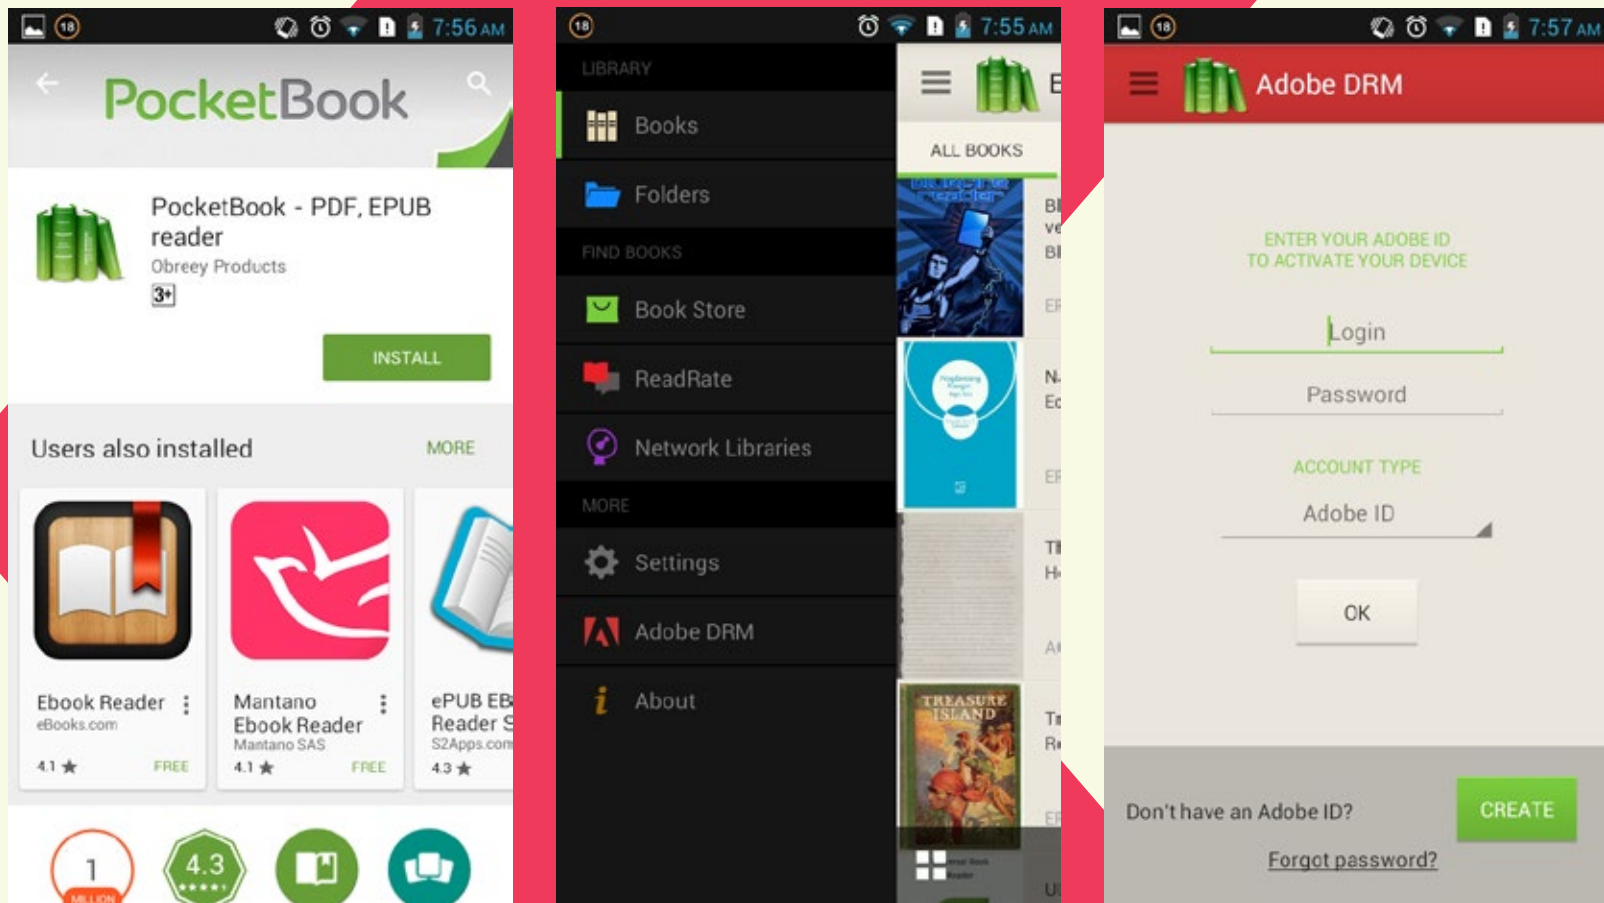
18 7:56 AM

PocketBook

PocketBook - PDF, EPUB reader
Obreey Products
3+

INSTALL

Users also installed MORE

Ebook Reader
eBooks.com
4.1 ★ FREE

Mantano Ebook Reader
Mantano SAS
4.1 ★ FREE

ePUB EB Reader S
S2Apps.com
4.3 ★

1 MILLION

4.3

18 7:55 AM

LIBRARY

Books

Folders

FIND BOOKS

Book Store

ReadRate

Network Libraries

MORE

Settings

Adobe DRM

About

ALL BOOKS

TREASURE ISLAND

18 7:57 AM

Adobe DRM

ENTER YOUR ADOBE ID TO ACTIVATE YOUR DEVICE

Login

Password

ACCOUNT TYPE

Adobe ID

OK

Don't have an Adobe ID?

CREATE

Forgot password?